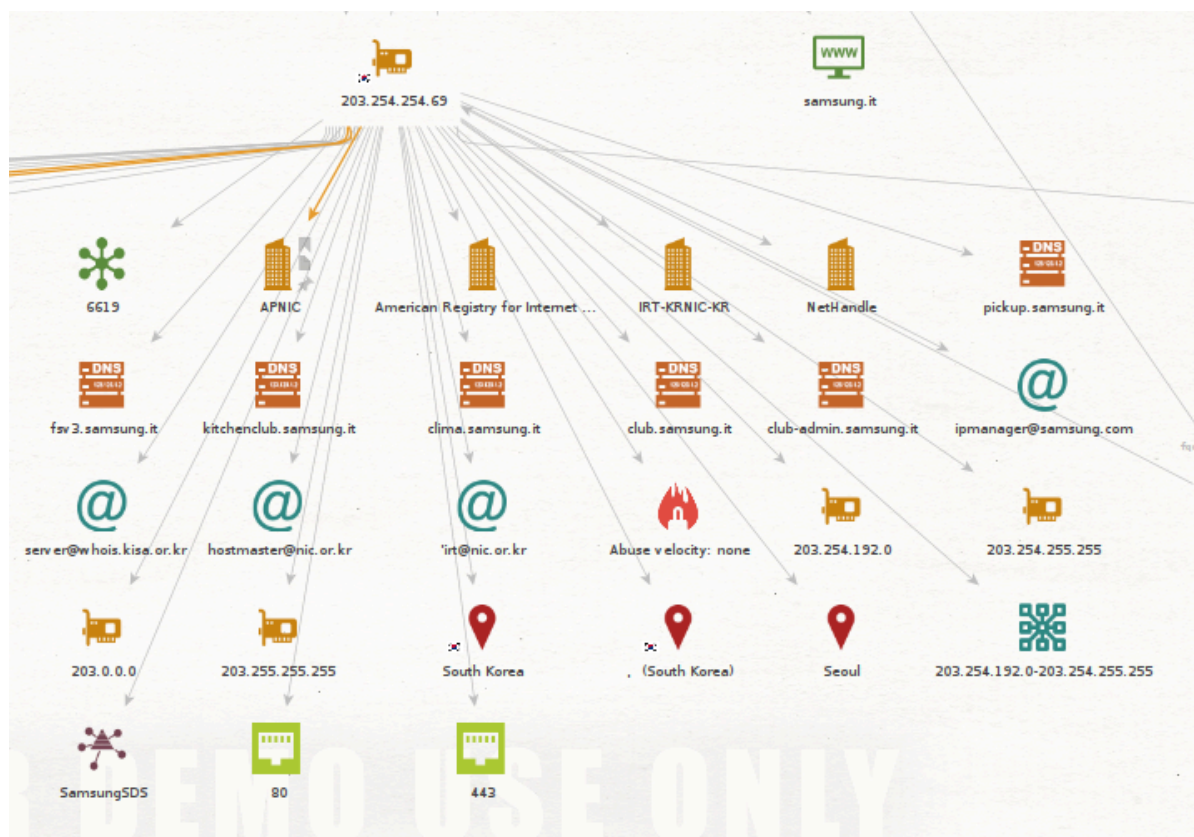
203.254.254.69

WWW

samsung.it

6619

APNIC

American Registry for Internet ...

IRT-KRNIC-KR

NetHandle

DNS

pickup.samsung.it

DNS

fsv3.samsung.it

DNS

kitchenclub.samsung.it

DNS

clima.samsung.it

DNS

club.samsung.it

DNS

club-admin.samsung.it

ipmanager@samsung.com

server@whois.kisa.or.kr

hostmaster@nic.or.kr

'irt@nic.or.kr

Abuse velocity: none

203.254.192.0

203.254.255.255

203.0.0.0

203.255.255.255

South Korea

, (South Korea)

Seoul

203.254.192.0-203.254.255.255

SamsungSDS

80

443

R DEMO USE ONLY